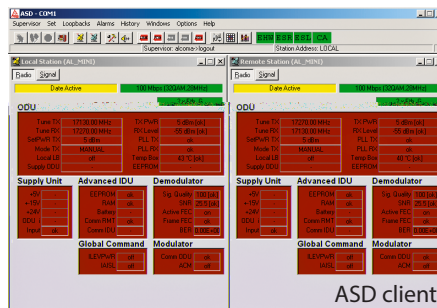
ASD - COM1
Supervisor Set Loopbacks Alarms History Windows Options Help
EW EEW EEL EEL CA
Supervisor: alcoma->logout
Station Address: LOCAL

Local Station (AL_MINI)
Radio Signal
Date Active
100 Mbps (32QAM 28MHz)
ODU
Tune TX 17130.00 MHz
Tune RX 17270.00 MHz
SetPwR TX 5 dBm
Mode TX MANUAL
Local LB off
Supply ODU
TX PwR 5 dBm (ok)
RX Level 55 dBm (ok)
PLL TX ok
PLL RX ok
Temp Box 42 °C (ok)
EEPROM
Supply Unit
+5V ok
+15V ok
+24V ok
ODU ok
Input ok
Advanced IDU
EEPROM ok
RAM ok
Battery ok
Comm RMT ok
Comm IDU ok
Demodulator
Sig. Quality 100 [%]
SNR 25.5 [dB]
Active FEC ok
Frame FEC ok
BER 0.00E+00
Global Command
ILEVPwR off
IAIS off
Modulator
Comm DDU ok
ACM off

Remote Station (AL_MINI)
Radio Signal
Date Active
100 Mbps (32QAM 28MHz)
ODU
Tune TX 17270.00 MHz
Tune RX 17130.00 MHz
SetPwR TX 5 dBm
Mode TX MANUAL
Local LB off
Supply ODU
TX PwR 5 dBm (ok)
RX Level 55 dBm (ok)
PLL TX ok
PLL RX ok
Temp Box 40 °C (ok)
EEPROM
Supply Unit
+5V ok
+15V ok
+24V ok
ODU ok
Input ok
Advanced IDU
EEPROM ok
RAM ok
Battery ok
Comm RMT ok
Comm IDU ok
Demodulator
Sig. Quality 100 [%]
SNR 25.5 [dB]
Active FEC ok
Frame FEC ok
BER 0.00E+00
Global Command
ILEVPwR off
IAIS off
Modulator
Comm DDU ok
ACM off

ASD client